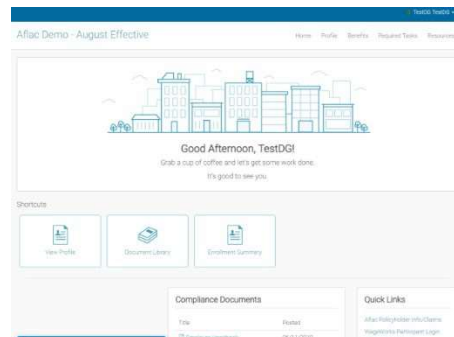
TestDG TestDG

Aflac Demo - August Effective

Home Profile Benefits Required Tasks Resources

Good Afternoon, TestDG!

Grab a cup of coffee and let's get some work done.

It's good to see you.

Shortcuts

View Profile

Document Library

Enrollment Summary

Compliance Documents

Title

Posted

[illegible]

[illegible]

Quick Links

Aflac Policyholder Info/Claims

WageWorks Participant Login